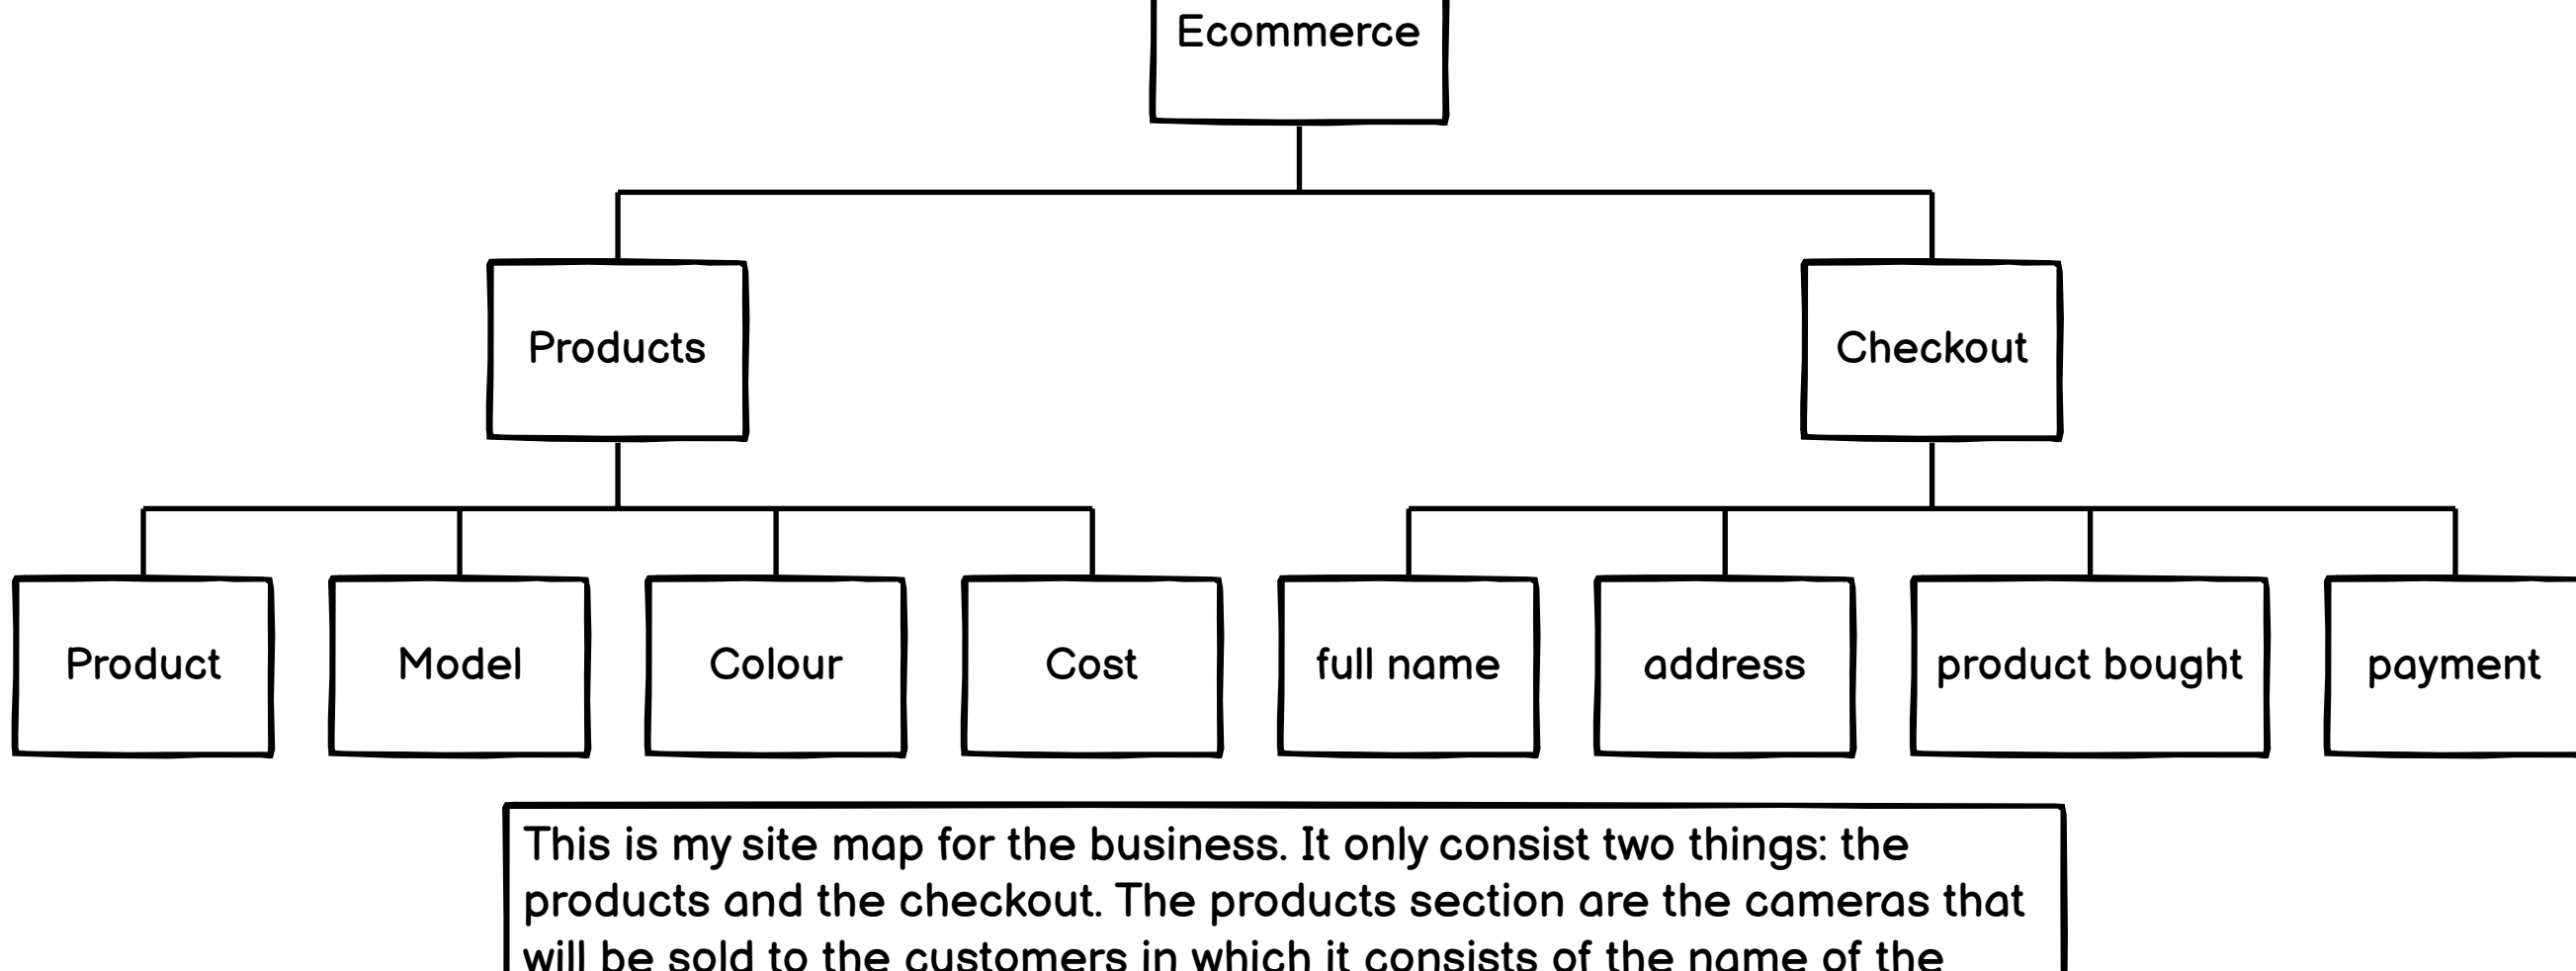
Ecommerce

Products

Checkout

Product

Model

Colour

Cost

full name

address

product bought

payment

This is my site map for the business. It only consist two things: the products and the checkout. The products section are the cameras that will be sold to the customers in which it consists of the name of the